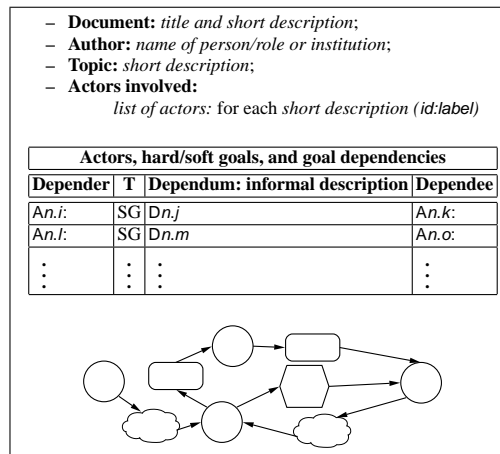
– **Document:** *title and short description*;
– **Author:** *name of person/role or institution*;
– **Topic:** *short description*;
– **Actors involved:**
*list of actors:* for each *short description (id:label)*

| Actors, hard/soft goals, and goal dependencies | | | |
|---|---|---|---|
| **Depender** | **T** | **Dependum: informal description** | **Dependee** |
| A*n.i*: | SG | D*n.j* | A*n.k*: |
| A*n.l*: | SG | D*n.m* | A*n.o*: |
| ⋮ | ⋮ | ⋮ | ⋮ |